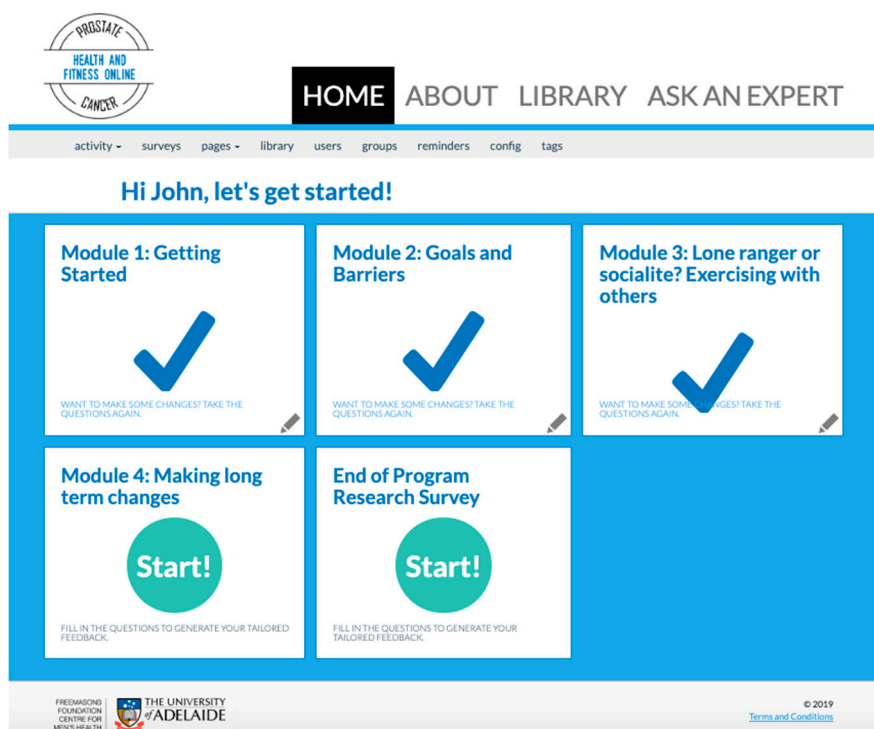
PROSTATE
HEALTH AND FITNESS ONLINE
CANCER

HOME ABOUT LIBRARY ASK AN EXPERT

activity ▾ surveys pages ▾ library users groups reminders config tags

Hi John, let's get started!

Module 1: Getting Started

WANT TO MAKE SOME CHANGES? TAKE THE QUESTIONS AGAIN.

Module 2: Goals and Barriers

WANT TO MAKE SOME CHANGES? TAKE THE QUESTIONS AGAIN.

Module 3: Lone ranger or socialite? Exercising with others

WANT TO MAKE SOME CHANGES? TAKE THE QUESTIONS AGAIN.

Module 4: Making long term changes

Start!

FILL IN THE QUESTIONS TO GENERATE YOUR TAILORED FEEDBACK.

End of Program Research Survey

Start!

FILL IN THE QUESTIONS TO GENERATE YOUR TAILORED FEEDBACK.

FREEMASONS FOUNDATION CENTRE FOR MEN'S HEALTH

THE UNIVERSITY of ADELAIDE

© 2019
Terms and Conditions